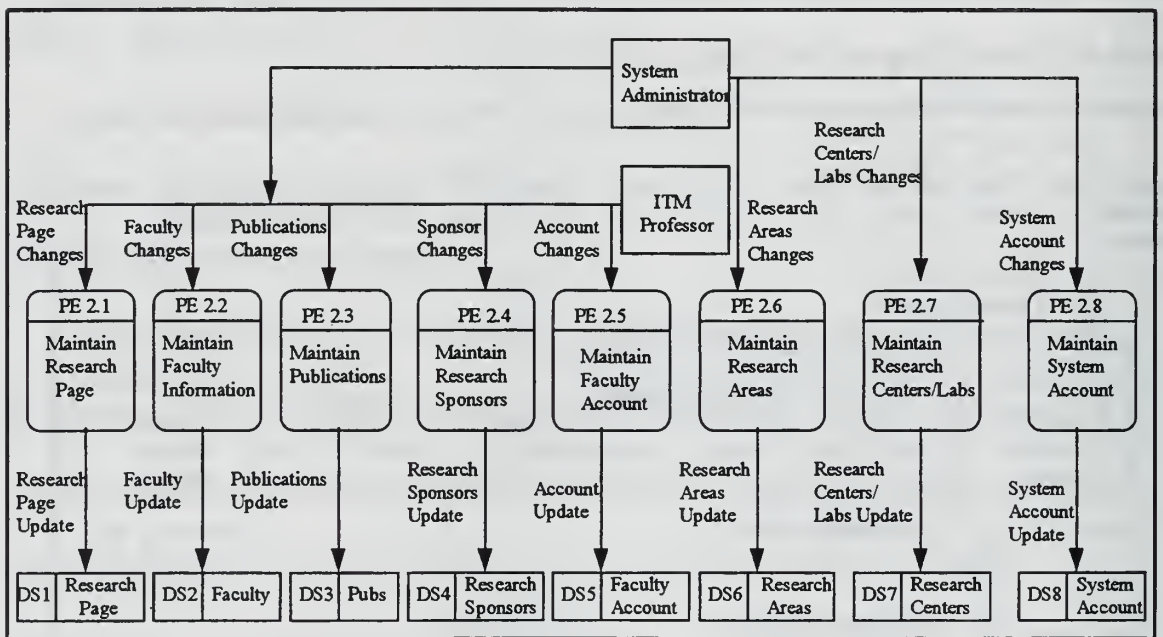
System Administrator

Research Centers/ Labs Changes

ITM Professor

Research Page Changes

Faculty Changes

Publications Changes

Sponsor Changes

Account Changes

Research Areas Changes

System Account Changes

PE 2.1
Maintain Research Page

PE 2.2
Maintain Faculty Information

PE 2.3
Maintain Publications

PE 2.4
Maintain Research Sponsors

PE 2.5
Maintain Faculty Account

PE 2.6
Maintain Research Areas

PE 2.7
Maintain Research Centers/Labs

PE 2.8
Maintain System Account

Research Page Update

Faculty Update

Publications Update

Research Sponsors Update

Account Update

Research Areas Update

Research Centers/ Labs Update

System Account Update

| DS1 | Research Page |
|---|---|

| DS2 | Faculty |
|---|---|

| DS3 | Pubs |
|---|---|

| DS4 | Research Sponsors |
|---|---|

| DS5 | Faculty Account |
|---|---|

| DS6 | Research Areas |
|---|---|

| DS7 | Research Centers |
|---|---|

| DS8 | System Account |
|---|---|